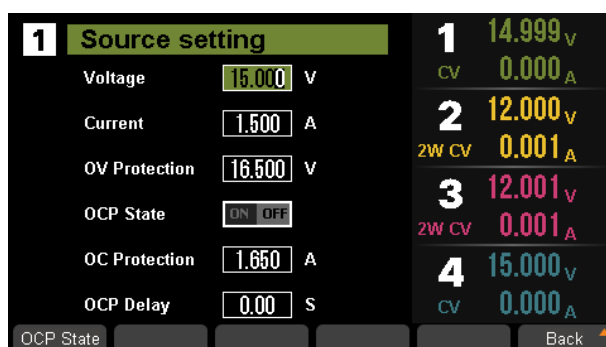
1 Source setting

Voltage 15.000 V

Current 1.500 A

OV Protection 16.500 V

OCP State ON OFF

OC Protection 1.650 A

OCP Delay 0.00 S

1 14.999 V
CV 0.000 A

2 12.000 V
2W CV 0.001 A

3 12.001 V
2W CV 0.001 A

4 15.000 V
CV 0.000 A

OCP State

Back